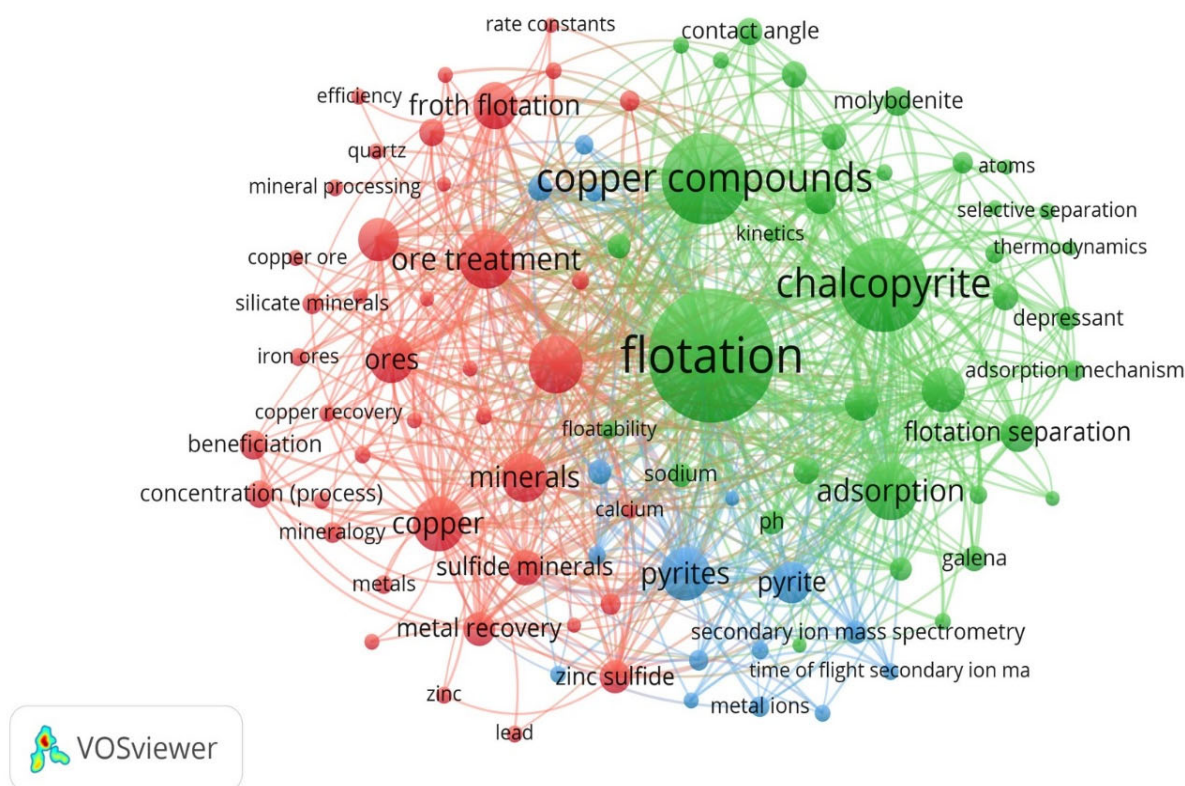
rate constants
contact angle
efficiency
froth flotation
molybdenite
quartz
mineral processing
copper compounds
atoms
selective separation
kinetics
thermodynamics
copper ore
ore treatment
chalcopyrite
silicate minerals
depressant
iron ores
ores
flotation
adsorption mechanism
copper recovery
floatability
flotation separation
beneficiation
sodium
minerals
adsorption
concentration (process)
calcium
copper
mineralogy
ph
galena
sulfide minerals
pyrites
pyrite
metals
metal recovery
secondary ion mass spectrometry
time of flight secondary ion ma
zinc sulfide
zinc
metal ions
lead
VOSviewer